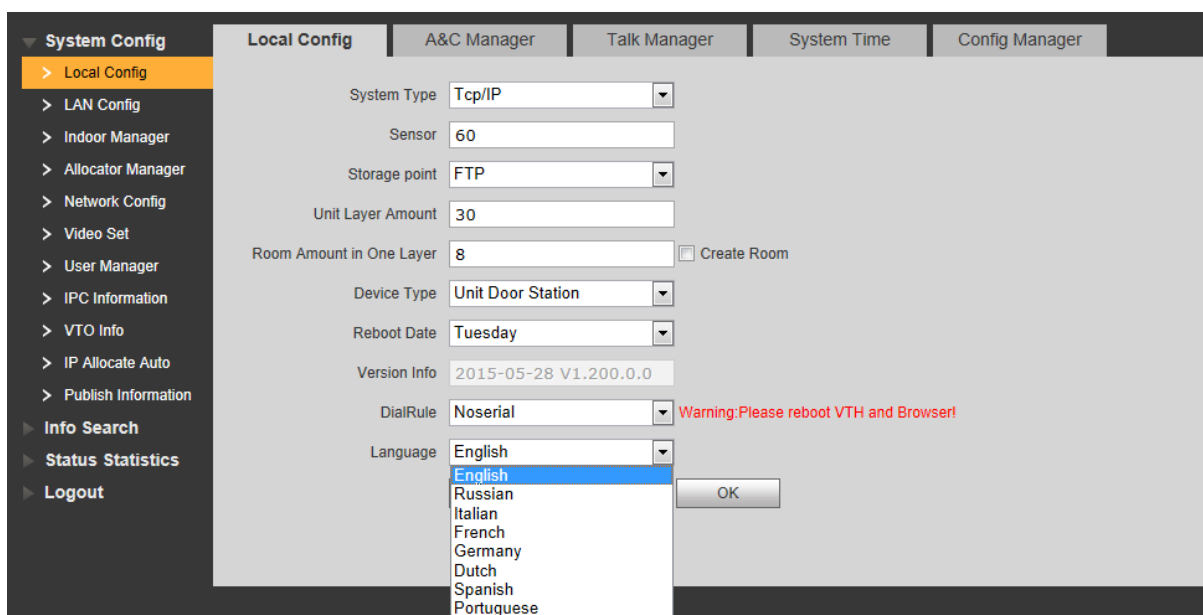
System Config
Local Config
LAN Config
Indoor Manager
Allocator Manager
Network Config
Video Set
User Manager
IPC Information
VTO Info
IP Allocate Auto
Publish Information
Info Search
Status Statistics
Logout

Local Config
A&C Manager
Talk Manager
System Time
Config Manager

System Type Tcp/IP
Sensor 60
Storage point FTP
Unit Layer Amount 30
Room Amount in One Layer 8
Create Room
Device Type Unit Door Station
Reboot Date Tuesday
Version Info 2015-05-28 V1.200.0.0
DialRule Noserial
Warning:Please reboot VTH and Browser!
Language English
English
Russian
Italian
French
Germany
Dutch
Spanish
Portuguese
OK